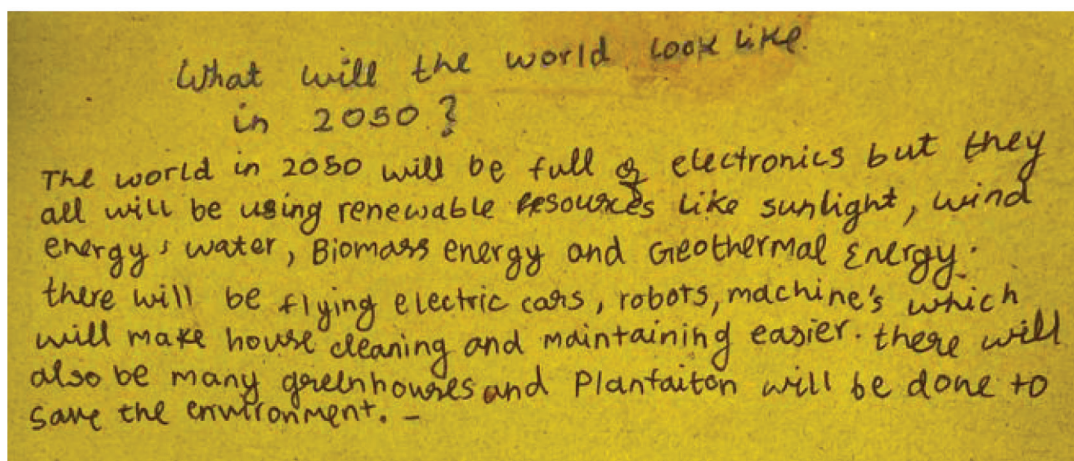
What will the world look like in 2050?

The world in 2050 will be full of electronics but they all will be using renewable resources like sunlight, wind energy, water, Biomass energy and Geothermal Energy. there will be flying electric cars, robots, machine's which will make house cleaning and maintaining easier. there will also be many greenhouses and Plantaiton will be done to save the environment. -